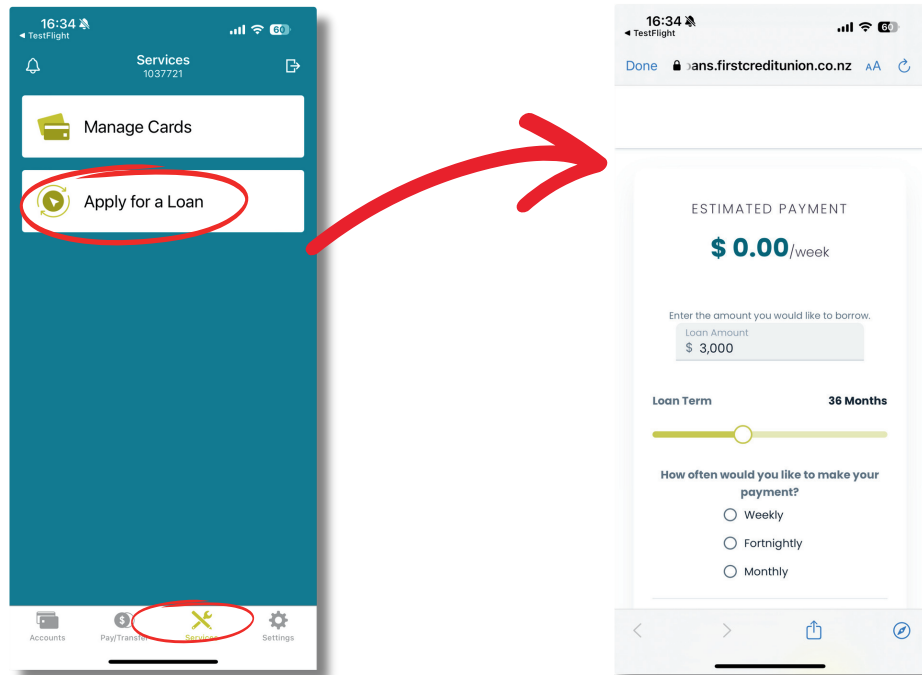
16:34
◂ TestFlight
60
Services
1037721
Manage Cards
Apply for a Loan
Accounts
Pay/Transfer
Services
Settings

16:34
◂ TestFlight
60
Done
ans.firstcreditunion.co.nz
AA
ESTIMATED PAYMENT
$ 0.00/week
Enter the amount you would like to borrow.
Loan Amount
$ 3,000
Loan Term
36 Months
How often would you like to make your payment?
Weekly
Fortnightly
Monthly